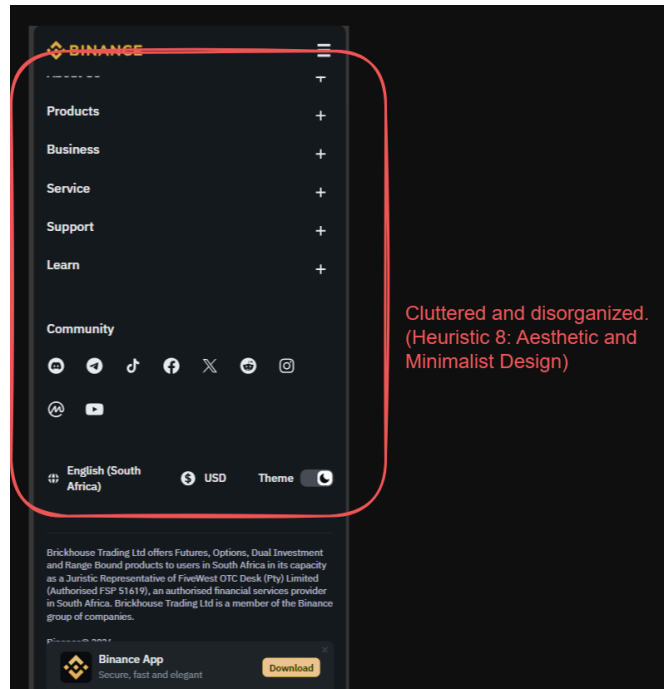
BINANCE

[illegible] +

Products +

Business +

Service +

Support +

Learn +

Community

English (South Africa)

USD

Theme

Brickhouse Trading Ltd offers Futures, Options, Dual Investment and Range Bound products to users in South Africa in its capacity as a Juristic Representative of FiveWest OTC Desk (Pty) Limited (Authorised FSP 51619), an authorised financial services provider in South Africa. Brickhouse Trading Ltd is a member of the Binance group of companies.

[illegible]

Binance App
Secure, fast and elegant

Download

Cluttered and disorganized. (Heuristic 8: Aesthetic and Minimalist Design)